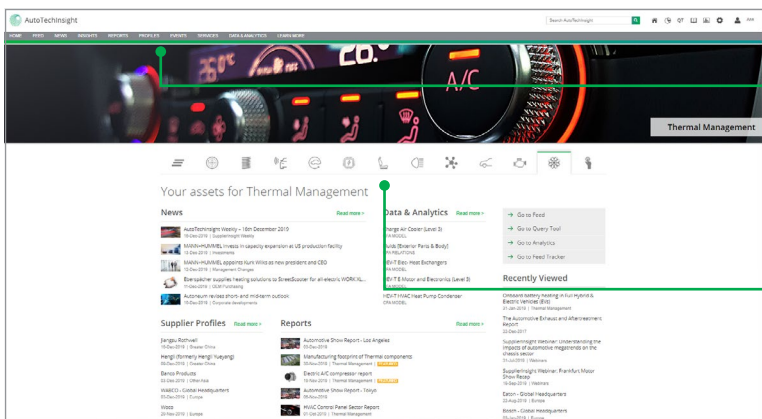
AutoTechInsight

Search AutoTechInsight

HOME FEED NEWS INSIGHTS REPORTS PROFILES EVENTS SERVICES DATA & ANALYTICS LEARN MORE

A/C

Thermal Management

Your assets for Thermal Management

News

Read more >

AutoTechInsight Weekly – 16th December 2019
16-Dec-2019 | SupplierInsight Weekly

MANN+HUMMEL invests in capacity expansion at US production facility
13-Dec-2019 | Investments

MANN+HUMMEL appoints Kurk Wilks as new president and CEO
12-Dec-2019 | Management Changes

Eberspächer supplies heating solutions to StreetScooter for all-electric WORK XL...
11-Dec-2019 | OEM Purchasing

Autoneum revises short- and mid-term outlook
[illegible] | Corporate developments

Data & Analytics

Read more >

Charge Air Cooler (Level 3)
CFA MODEL

Fluids (Exterior Parts & Body)
CFA RELATIONS

HEV-T Elec Heat Exchangers
CFA MODEL

HEV-T HVAC Motor and Electronics (Level 3)
CFA MODEL

HEV-T HVAC Heat Pump Condenser
CFA MODEL

Go to Feed

Go to Query Tool

Go to Analytics

Go to Feed Tracker

Recently Viewed

Coolant Battery Heating in Full Hybrid & Electric Vehicles (BEV)
31-Jan-2019 | Thermal Management

The Automotive Exhaust and Aftertreatment Report
20-Dec-2017

SupplierInsight Webinar: Understanding the impacts of automotive megatrends on the chassis sector
31-Jul-2019 | Webinars

SupplierInsight Webinar: Frankfurt Motor Show Recap
18-Sep-2019 | Webinars

Eaton - Global Headquarters
23-Aug-2018 | Europe

Bosch - Global Headquarters
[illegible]

Supplier Profiles

Read more >

Jiangsu Rothwell
19-Dec-2019 | Greater China

Hengli (formerly Hengli Xueyang)
19-Dec-2019 | Greater China

Banco Products
03-Dec-2019 | Offset Asia

WABCO - Global Headquarters
03-Dec-2019 | Europe

Wezo
20-Nov-2019 | Europe

Reports

Read more >

Automotive Show Report - Los Angeles
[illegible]

Manufacturing footprint of Thermal components
19-Nov-2019 | Thermal Management

Electric A/C compressor report
19-Nov-2019 | Thermal Management

Automotive Show Report - Tokyo
06-Nov-2019

HVAC Control Panel Sector Report
01-Oct-2019 | Thermal Management